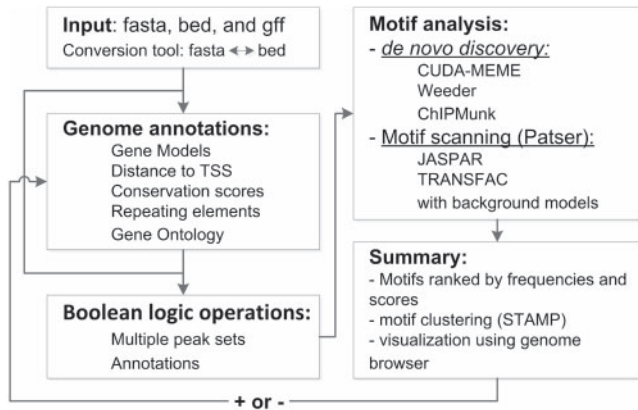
**Input**: fasta, bed, and gff
Conversion tool: fasta ↔ bed

**Genome annotations:**
Gene Models
Distance to TSS
Conservation scores
Repeating elements
Gene Ontology

**Boolean logic operations:**
Multiple peak sets
Annotations

**Motif analysis:**
- *de novo discovery:*
CUDA-MEME
Weeder
ChIPMunk
- Motif scanning (Patser):
JASPAR
TRANSFAC
with background models

**Summary:**
- Motifs ranked by frequencies and scores
- motif clustering (STAMP)
- visualization using genome browser

+ or -